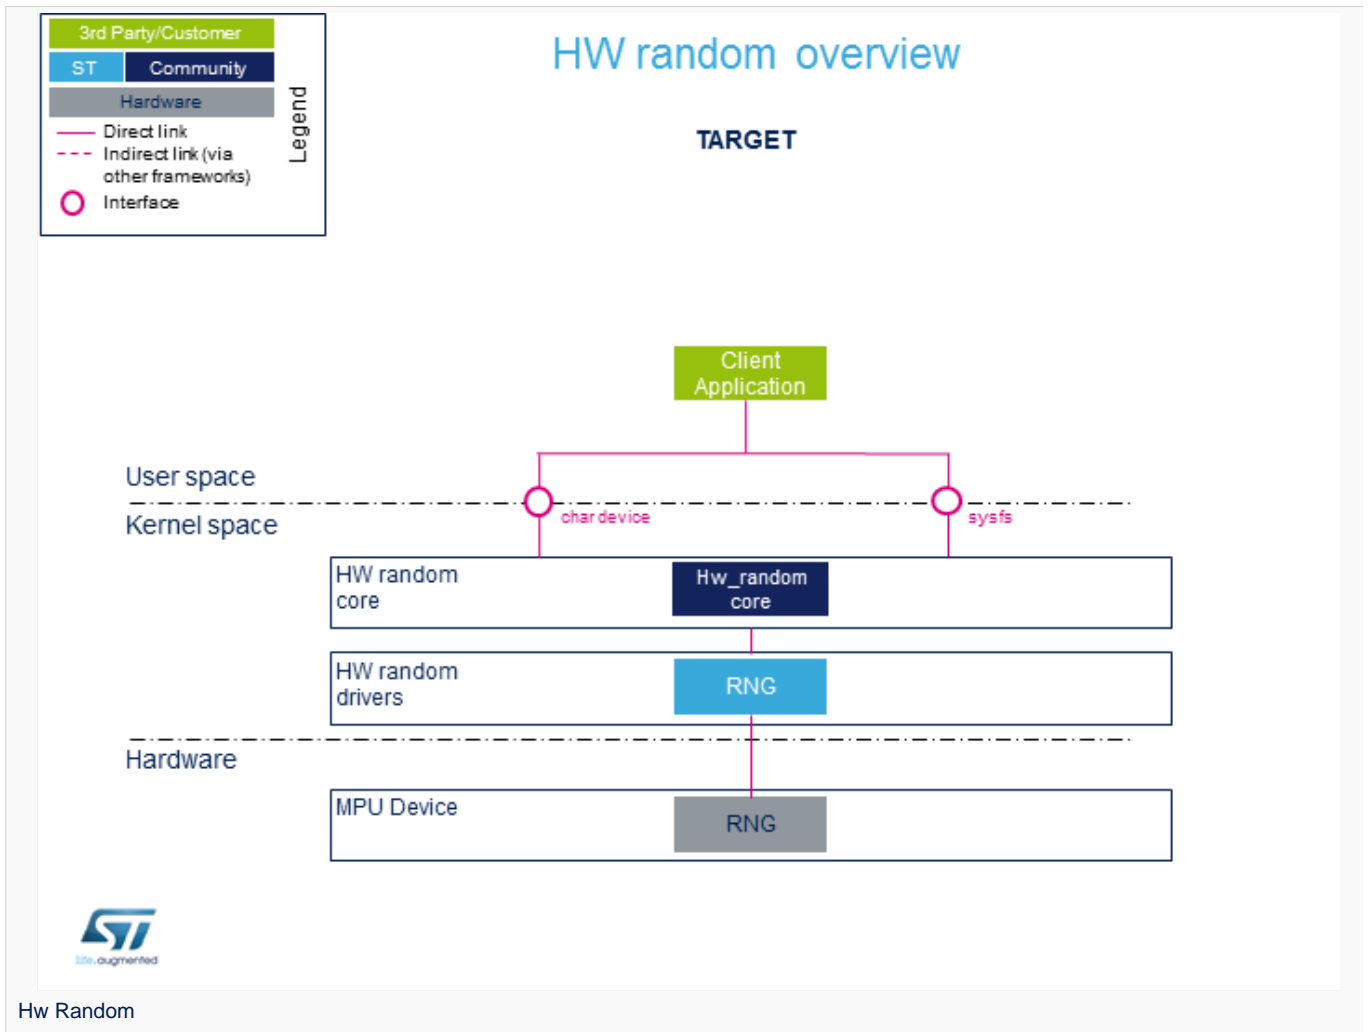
3rd Party/Customer
ST
Community
Hardware
Direct link
Indirect link (via other frameworks)
Interface
Legend

HW random overview

TARGET

Client Application

User space
Kernel space

char device
sysfs

HW random core
Hw_random core

HW random drivers
RNG

Hardware

MPU Device
RNG

life.augmented

Hw Random